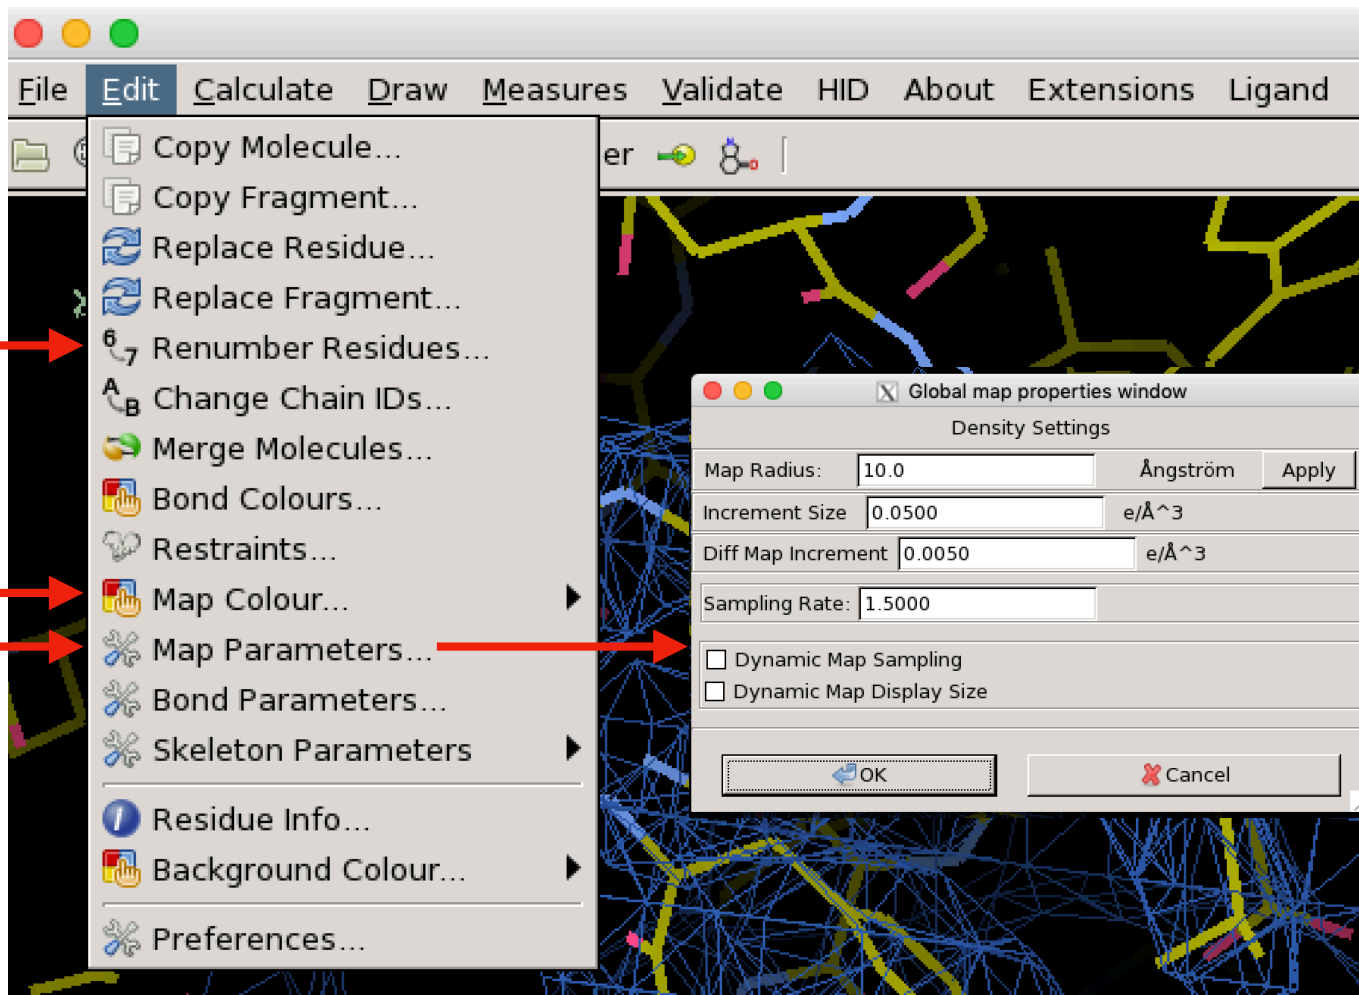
File Edit Calculate Draw Measures Validate HID About Extensions Ligand

er

Copy Molecule...
Copy Fragment...
Replace Residue...
Replace Fragment...
Renumber Residues...
Change Chain IDs...
Merge Molecules...
Bond Colours...
Restraints...
Map Colour...
Map Parameters...
Bond Parameters...
Skeleton Parameters
Residue Info...
Background Colour...
Preferences...

Global map properties window
Density Settings

Map Radius: 10.0 Ångström Apply
Increment Size 0.0500 e/Å^3
Diff Map Increment 0.0050 e/Å^3
Sampling Rate: 1.5000

Dynamic Map Sampling
Dynamic Map Display Size

OK
Cancel